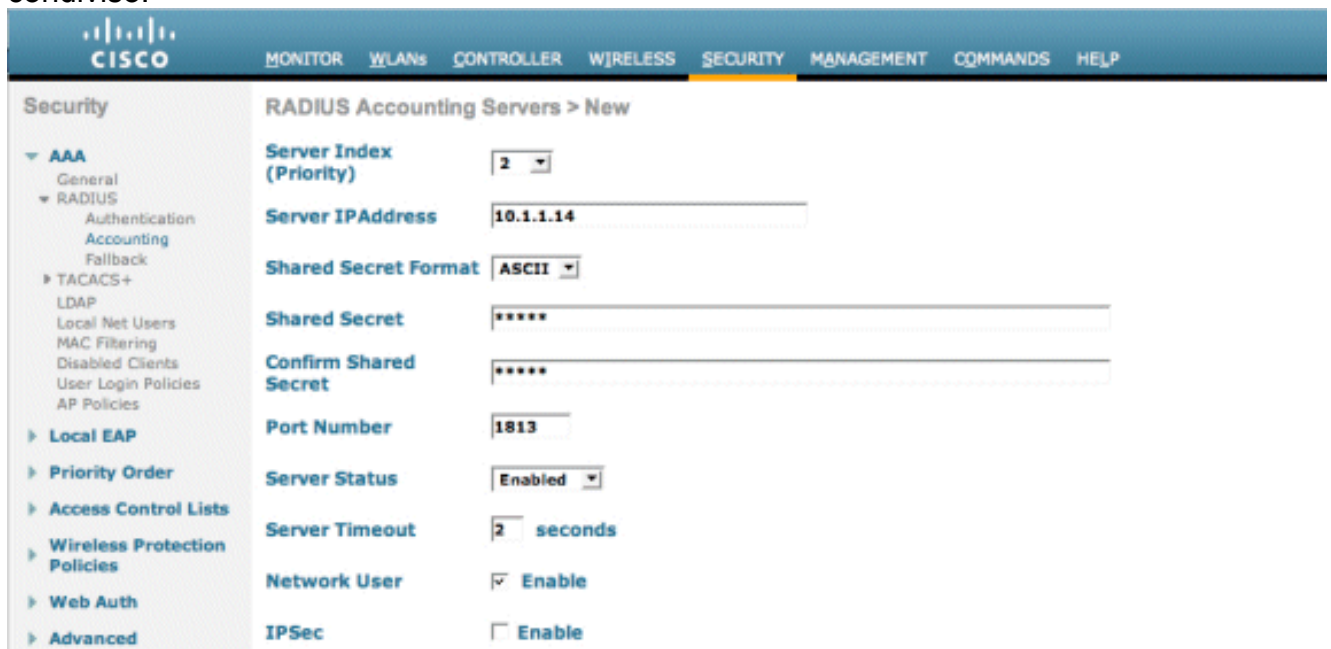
cisco

MONITOR WLANs CONTROLLER WIRELESS SECURITY MANAGEMENT COMMANDS HELP

Security

AAA
General
RADIUS
Authentication
Accounting
Fallback
TACACS+
LDAP
Local Net Users
MAC Filtering
Disabled Clients
User Login Policies
AP Policies

Local EAP

Priority Order

Access Control Lists

Wireless Protection Policies

Web Auth

Advanced

RADIUS Accounting Servers > New

| | |
|---|---|
| Server Index (Priority) | 2 |
| Server IPAddress | 10.1.1.14 |
| Shared Secret Format | ASCII |
| Shared Secret | ***** |
| Confirm Shared Secret | ***** |
| Port Number | 1813 |
| Server Status | Enabled |
| Server Timeout | 2 seconds |
| Network User | Enable |
| IPSec | Enable |